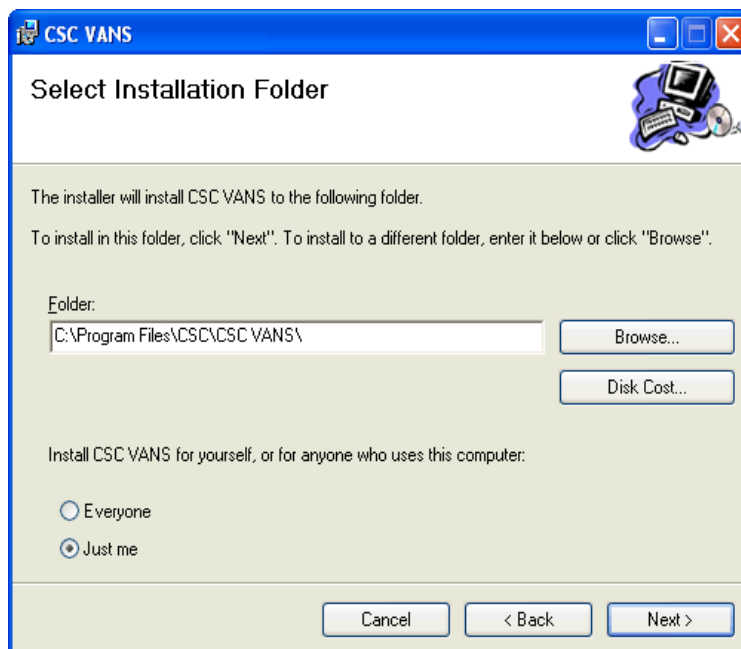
CSC VANS

Select Installation Folder

The installer will install CSC VANS to the following folder.

To install in this folder, click "Next". To install to a different folder, enter it below or click "Browse".

Folder:

C:\Program Files\CSC\CSC VANS\

Browse...

Disk Cost...

Install CSC VANS for yourself, or for anyone who uses this computer:

Everyone

Just me

Cancel

< Back

Next >